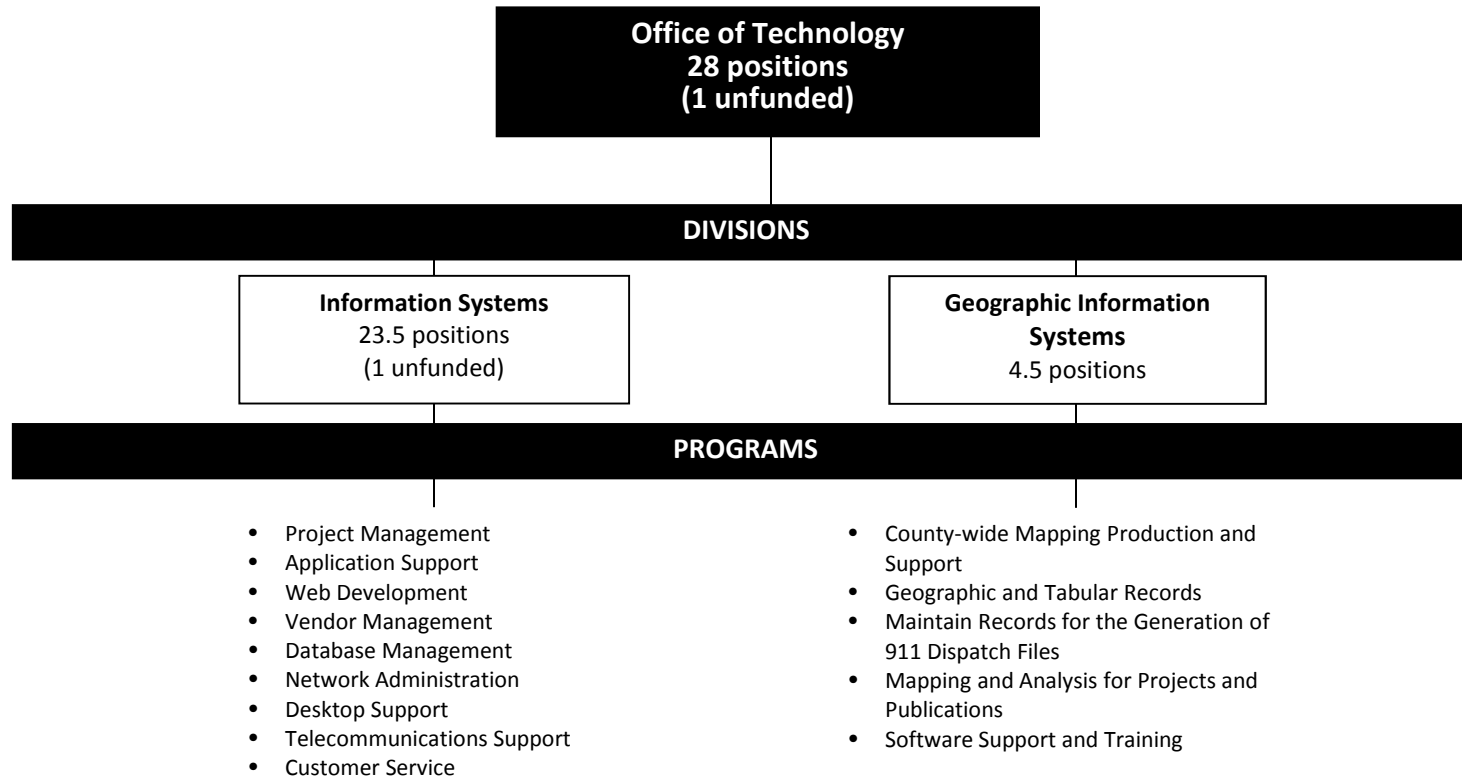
Office of Technology
28 positions
(1 unfunded)

DIVISIONS

Information Systems
23.5 positions
(1 unfunded)

Geographic Information Systems
4.5 positions

PROGRAMS

• Project Management
• Application Support
• Web Development
• Vendor Management
• Database Management
• Network Administration
• Desktop Support
• Telecommunications Support
• Customer Service

• County-wide Mapping Production and Support
• Geographic and Tabular Records
• Maintain Records for the Generation of 911 Dispatch Files
• Mapping and Analysis for Projects and Publications
• Software Support and Training